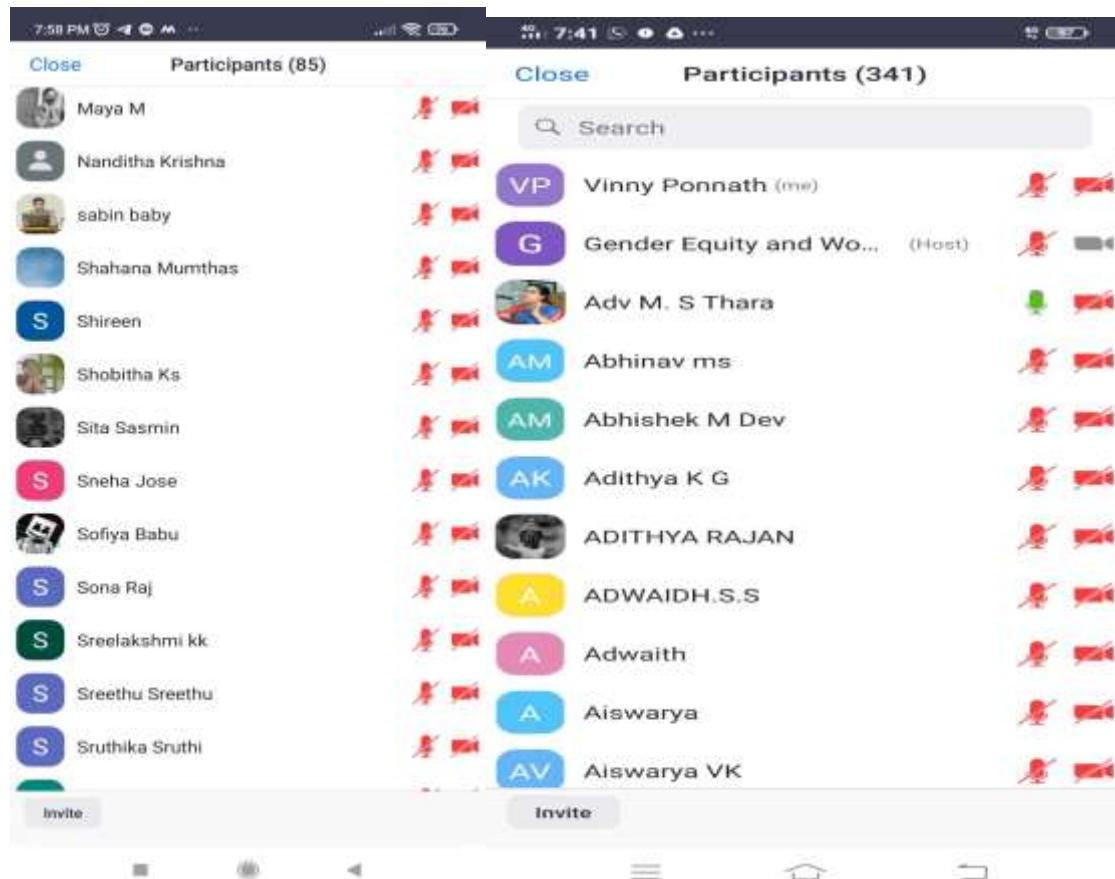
7:58 PM

Close Participants (85)

Maya M

Nanditha Krishna

sabin baby

Shahana Mumthas

S Shireen

Shobitha Ks

Sita Sasmin

S Sneha Jose

Sofiya Babu

S Sona Raj

S Sreelakshmi kk

S Sreethu Sreethu

S Sruthika Sruthi

Invite

7:41

Close Participants (341)

Search

VP Vinny Ponnath (me)

G Gender Equity and Wo... (Host)

Adv M. S Thara

AM Abhinav ms

AM Abhishek M Dev

AK Adithya K G

ADITHYA RAJAN

A ADWAIDH.S.S

A Adwaith

A Aiswarya

AV Aiswarya VK

Invite